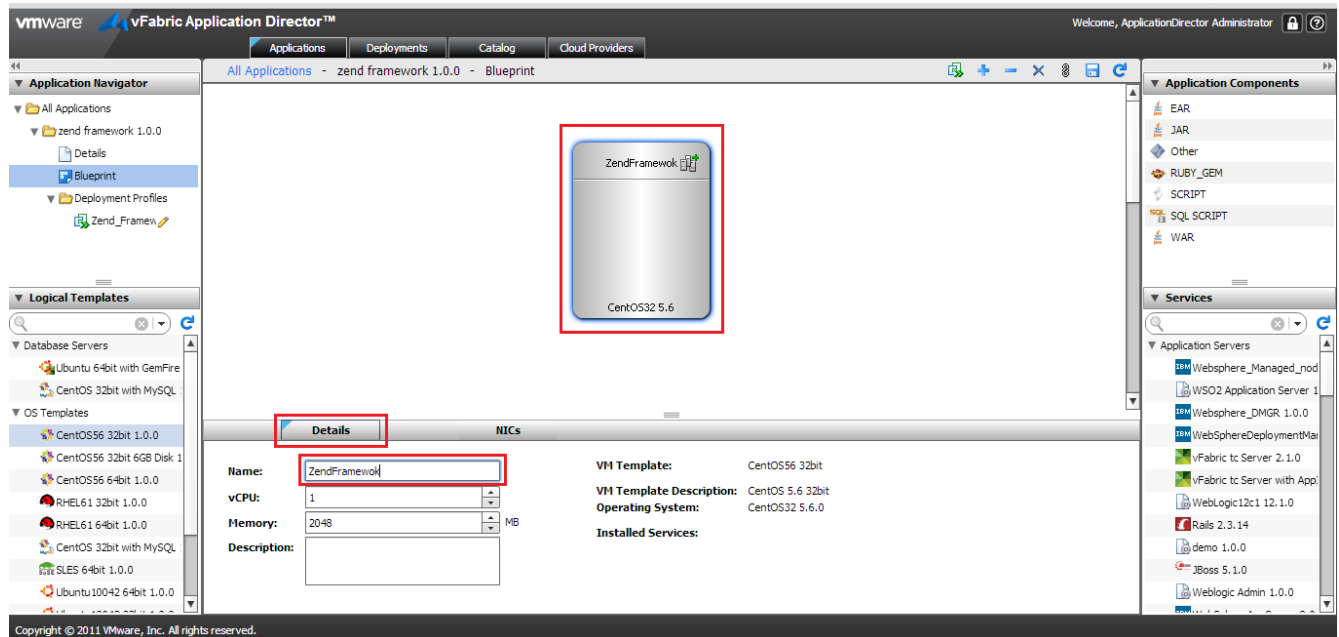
vmware vFabric Application Director™

Welcome, ApplicationDirector Administrator

Applications Deployments Catalog Cloud Providers

Application Navigator

All Applications
zend framework 1.0.0
Details
Blueprint
Deployment Profiles
Zend_Framew

All Applications - zend framework 1.0.0 - Blueprint

ZendFramewok

CentOS32 5.6

Logical Templates

Database Servers
Ubuntu 64bit with GemFire
CentOS 32bit with MySQL
OS Templates
CentOS56 32bit 1.0.0
CentOS56 32bit 6GB Disk 1
CentOS56 64bit 1.0.0
RHEL61 32bit 1.0.0
RHEL61 64bit 1.0.0
CentOS 32bit with MySQL
SLES 64bit 1.0.0
Ubuntu10042 64bit 1.0.0

Details NICs

Name: ZendFramewok
vCPU: 1
Memory: 2048 MB
Description:

VM Template: CentOS56 32bit
VM Template Description: CentOS 5.6 32bit
Operating System: CentOS32 5.6.0
Installed Services:

Application Components

EAR
JAR
Other
RUBY_GEM
SCRIPT
SQL SCRIPT
WAR

Services

Application Servers
Websphere_Managed_nod
WSO2 Application Server 1
Websphere_DMGR 1.0.0
WebSphereDeploymentMa
vFabric tc Server 2.1.0
vFabric tc Server with App
WebLogic12c1 12.1.0
Rails 2.3.14
demo 1.0.0
JBoss 5.1.0
Weblogic Admin 1.0.0

Copyright © 2011 VMware, Inc. All rights reserved.